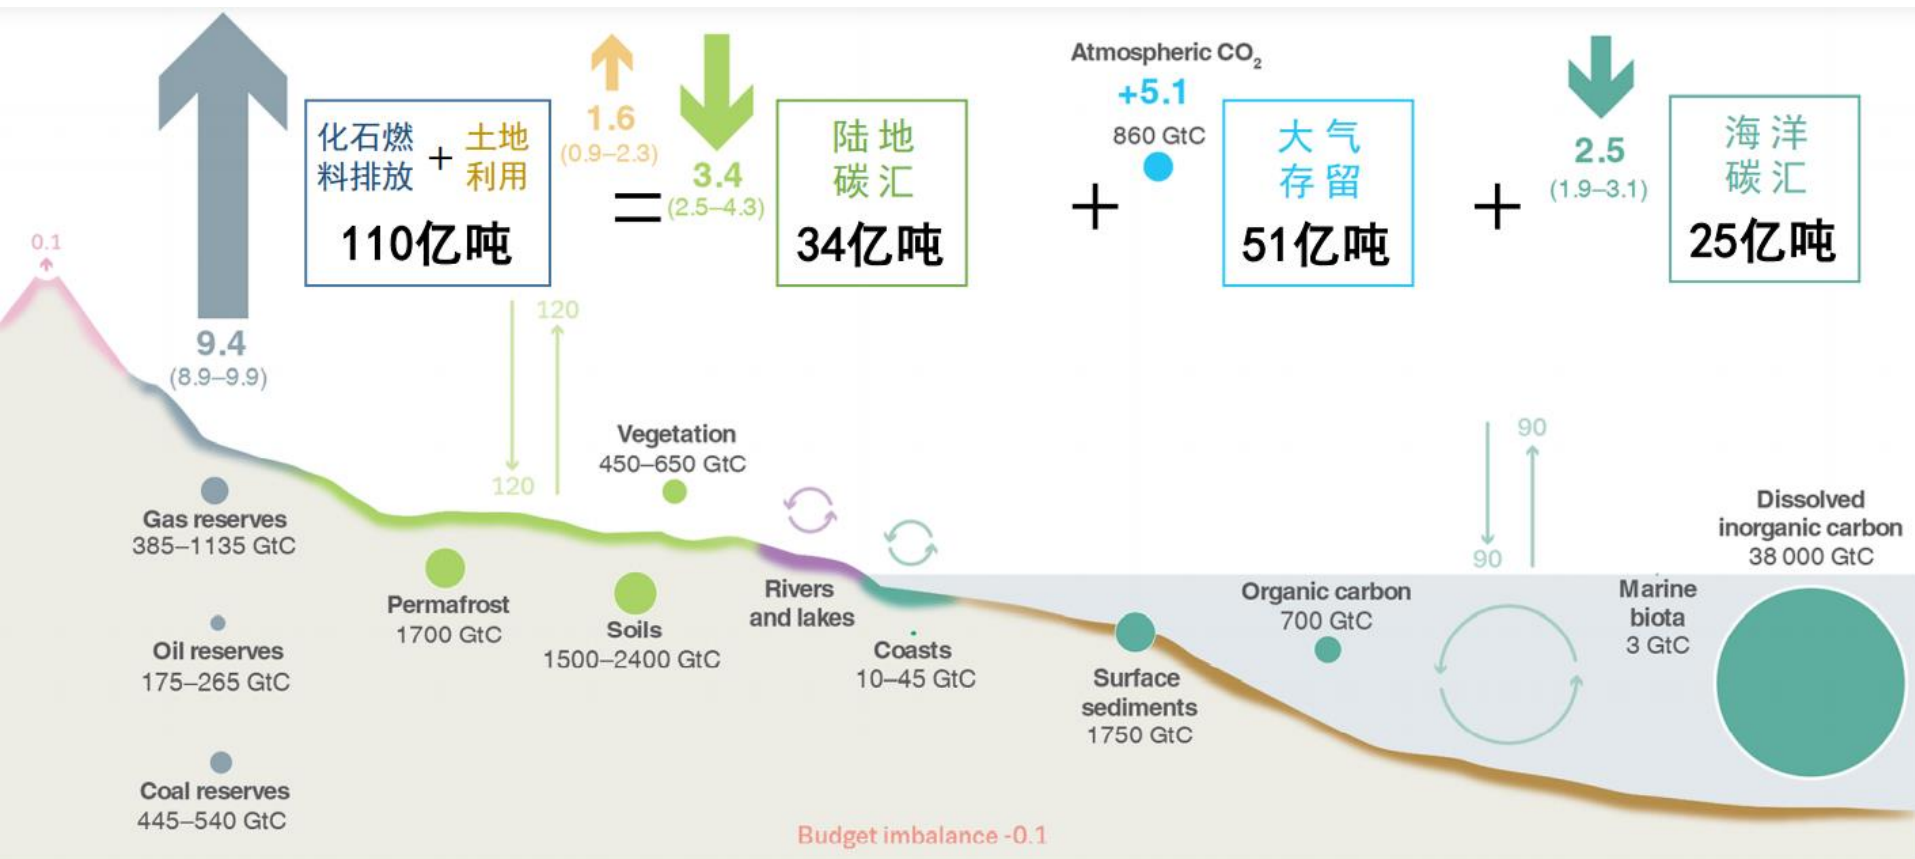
化石燃料排放 + 土地利用

110亿吨

1.6
(0.9–2.3)

= 3.4
(2.5–4.3)

陆地碳汇

34亿吨

Atmospheric $CO_2$
+5.1
860 GtC

+

大气存留

51亿吨

+

2.5
(1.9–3.1)

海洋碳汇

25亿吨

0.1

9.4
(8.9–9.9)

120
120

90
90

Vegetation
450–650 GtC

Gas reserves
385–1135 GtC

Permafrost
1700 GtC

Soils
1500–2400 GtC

Rivers and lakes

Coasts
10–45 GtC

Organic carbon
700 GtC

Surface sediments
1750 GtC

Marine biota
3 GtC

Dissolved inorganic carbon
38 000 GtC

Oil reserves
175–265 GtC

Coal reserves
445–540 GtC

Budget imbalance -0.1